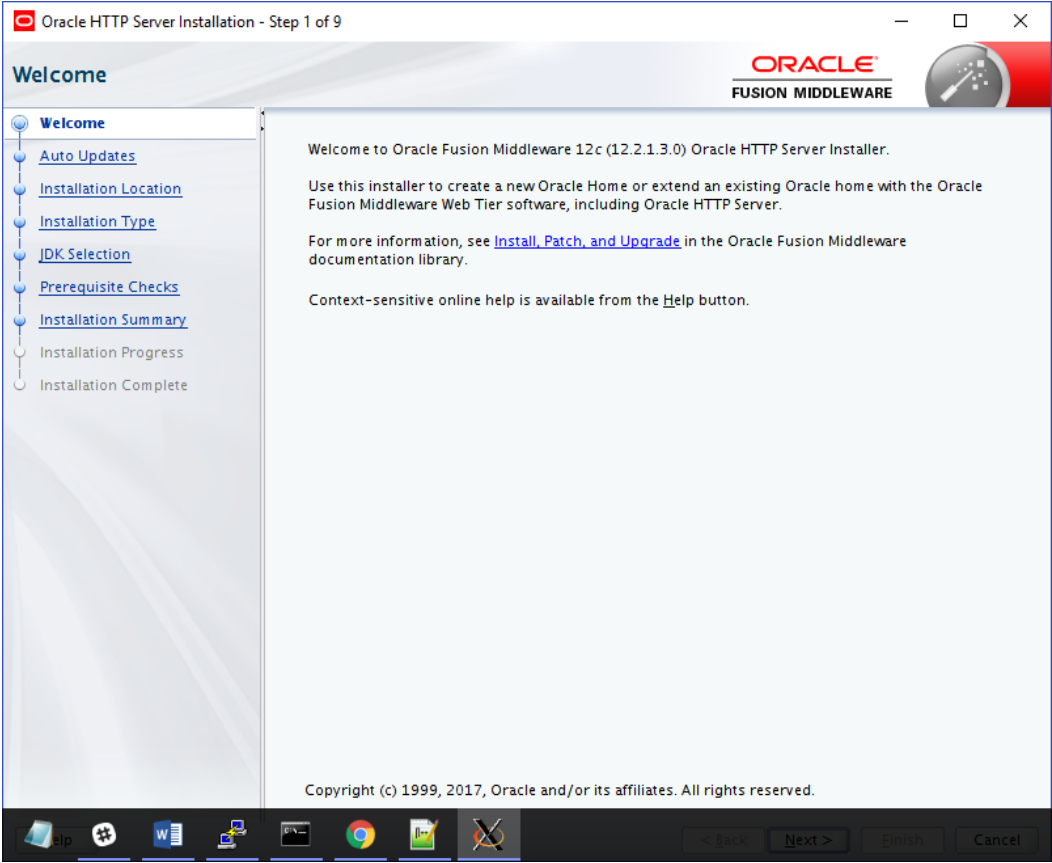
Oracle HTTP Server Installation - Step 1 of 9

Welcome

ORACLE
FUSION MIDDLEWARE

Welcome
Auto Updates
Installation Location
Installation Type
JDK Selection
Prerequisite Checks
Installation Summary
Installation Progress
Installation Complete

Welcome to Oracle Fusion Middleware 12c (12.2.1.3.0) Oracle HTTP Server Installer.

Use this installer to create a new Oracle Home or extend an existing Oracle home with the Oracle Fusion Middleware Web Tier software, including Oracle HTTP Server.

For more information, see Install, Patch, and Upgrade in the Oracle Fusion Middleware documentation library.

Context-sensitive online help is available from the Help button.

Copyright (c) 1999, 2017, Oracle and/or its affiliates. All rights reserved.

elp

< Back
Next >
Finish
Cancel